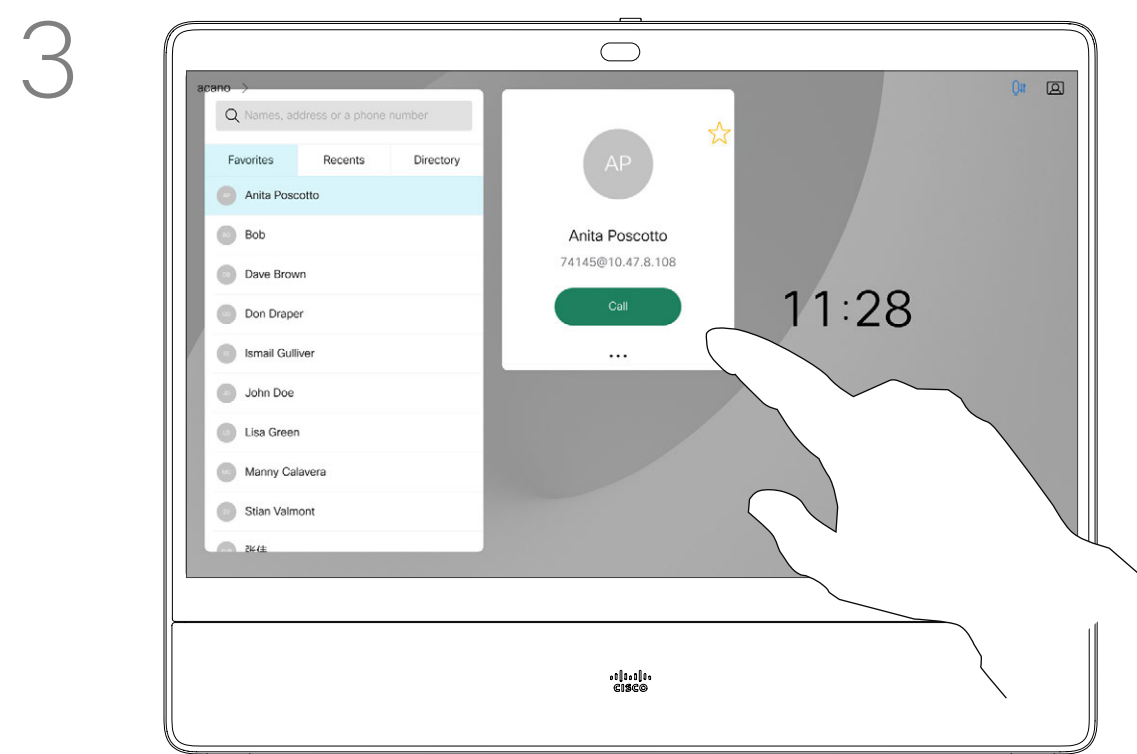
3

acano >

Names, address or a phone number

Favorites Recents Directory

AP Anita Poscotto

BO Bob

DB Dave Brown

DD Don Draper

IG Ismail Gulliver

JD John Doe

LG Lisa Green

MC Manny Calavera

SV Stian Valmont

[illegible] 张佳

AP

Anita Poscotto

74145@10.47.8.108

Call

...

11:28

cisco